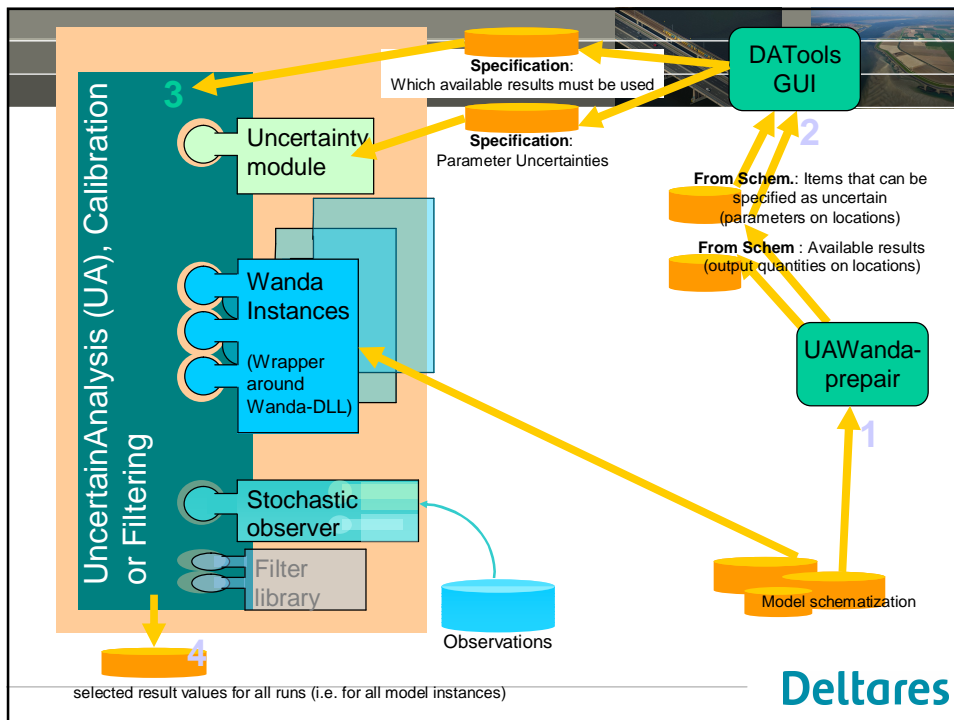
UncertainAnalysis (UA), Calibration or Filtering

3

Specification:
Which available results must be used

DATools GUI

Specification:
Parameter Uncertainties

Uncertainty module

2

From Schem.: Items that can be specified as uncertain (parameters on locations)

From Schem : Available results (output quantities on locations)

Wanda Instances

(Wrapper around Wanda-DLL)

UAWanda-prepair

1

Stochastic observer

Filter library

Observations

Model schematization

4

selected result values for all runs (i.e. for all model instances)

Deltares